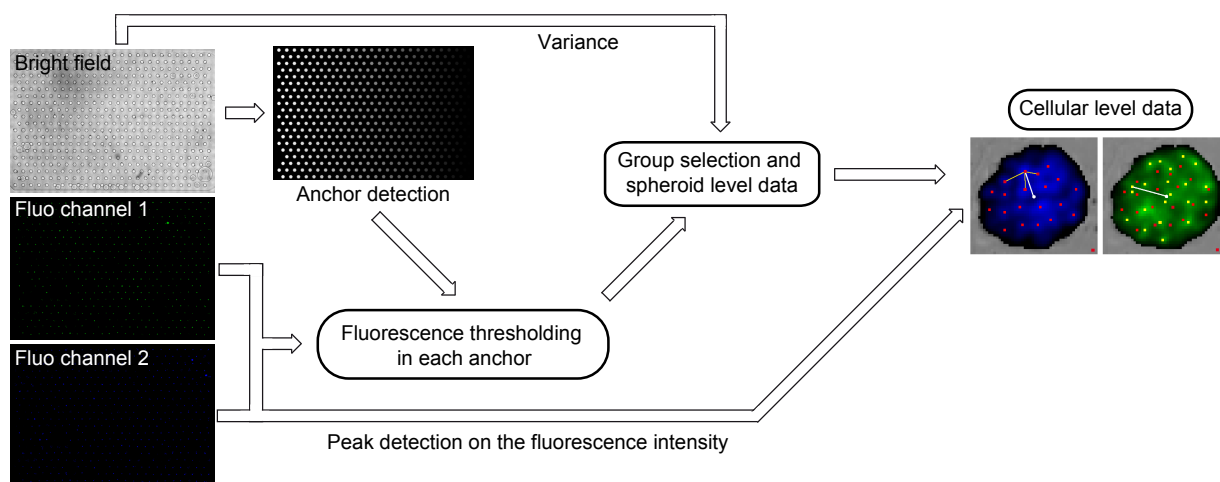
Variance

Bright field

Anchor detection

Group selection and spheroid level data

Cellular level data

Fluo channel 1

Fluorescence thresholding in each anchor

Fluo channel 2

Peak detection on the fluorescence intensity